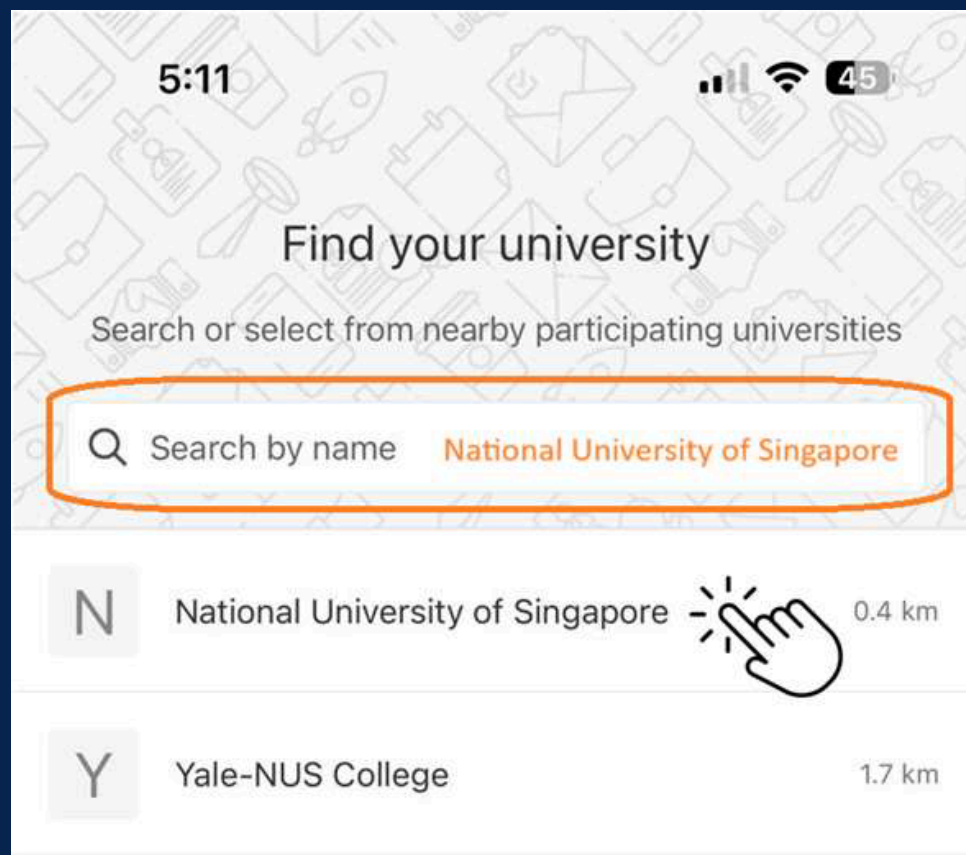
5:11

45

Find your university

Search or select from nearby participating universities

Search by name National University of Singapore

N National University of Singapore 0.4 km

Y Yale-NUS College 1.7 km